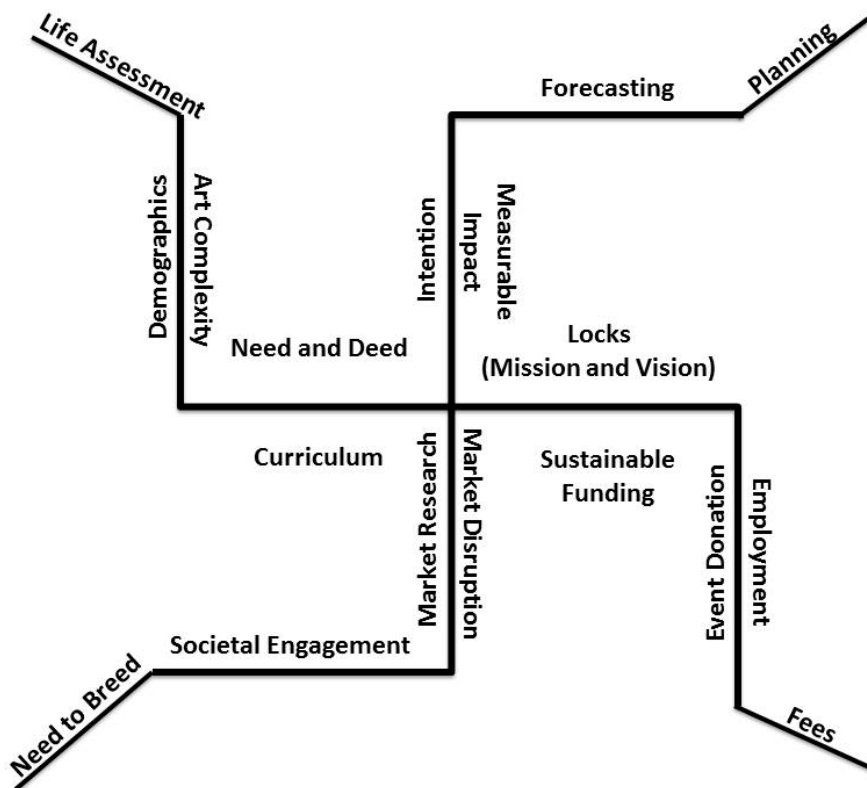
Life Assessment

Forecasting

Planning

Demographics

Art Complexity

Intention

Measurable Impact

Need and Deed

Locks (Mission and Vision)

Curriculum

Market Research

Market Disruption

Sustainable Funding

Event Donation

Employment

Societal Engagement

Need to Breed

Fees